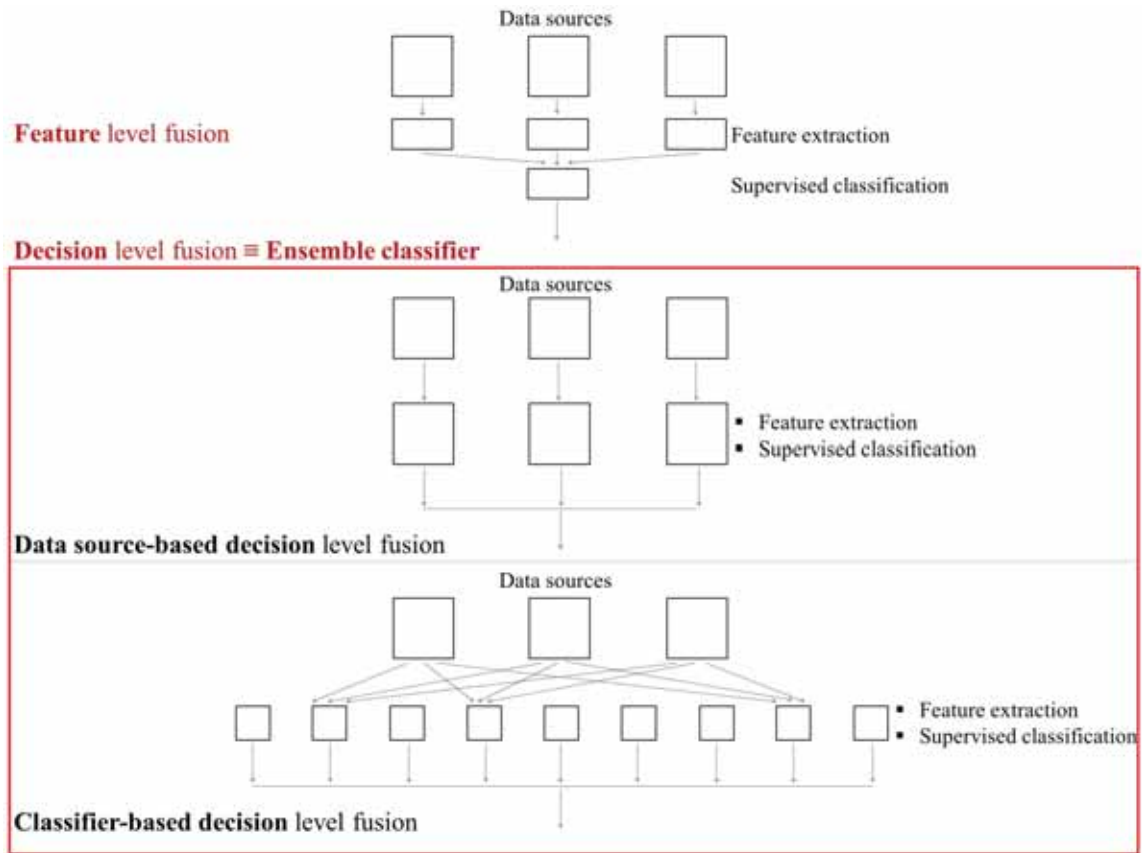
Data sources

Feature level fusion

Feature extraction

Supervised classification

Decision level fusion ≡ Ensemble classifier

Data sources

- Feature extraction
- Supervised classification

Data source-based decision level fusion

Data sources

- Feature extraction
- Supervised classification

Classifier-based decision level fusion